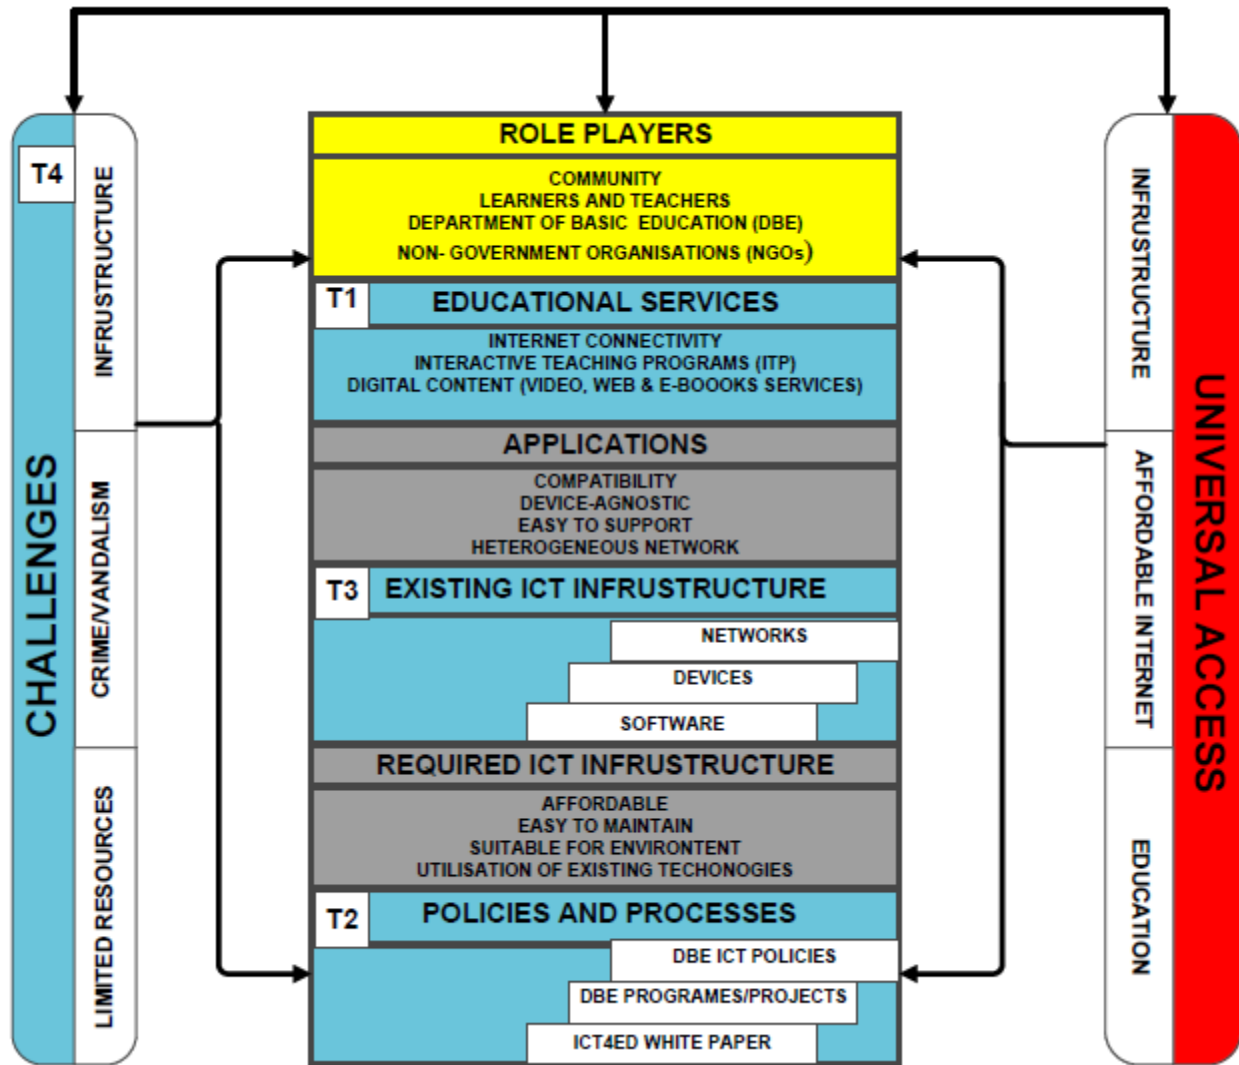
T4
CHALLENGES
INFRUSTRUCTURE
CRIME/VANDALISM
LIMITED RESOURCES

ROLE PLAYERS
COMMUNITY
LEARNERS AND TEACHERS
DEPARTMENT OF BASIC EDUCATION (DBE)
NON- GOVERNMENT ORGANISATIONS (NGOs)

T1 EDUCATIONAL SERVICES
INTERNET CONNECTIVITY
INTERACTIVE TEACHING PROGRAMS (ITP)
DIGITAL CONTENT (VIDEO, WEB & E-BOOOKS SERVICES)

APPLICATIONS
COMPATIBILITY
DEVICE-AGNOSTIC
EASY TO SUPPORT
HETEROGENEOUS NETWORK

T3 EXISTING ICT INFRUSTRUCTURE
NETWORKS
DEVICES
SOFTWARE

REQUIRED ICT INFRUSTRUCTURE
AFFORDABLE
EASY TO MAINTAIN
SUITABLE FOR ENVIRONTENT
UTILISATION OF EXISTING TECHONOGIES

T2 POLICIES AND PROCESSES
DBE ICT POLICIES
DBE PROGRAMES/PROJECTS
ICT4ED WHITE PAPER

INFRUSTRUCTURE
AFFORDABLE INTERNET
EDUCATION
UNIVERSAL ACCESS